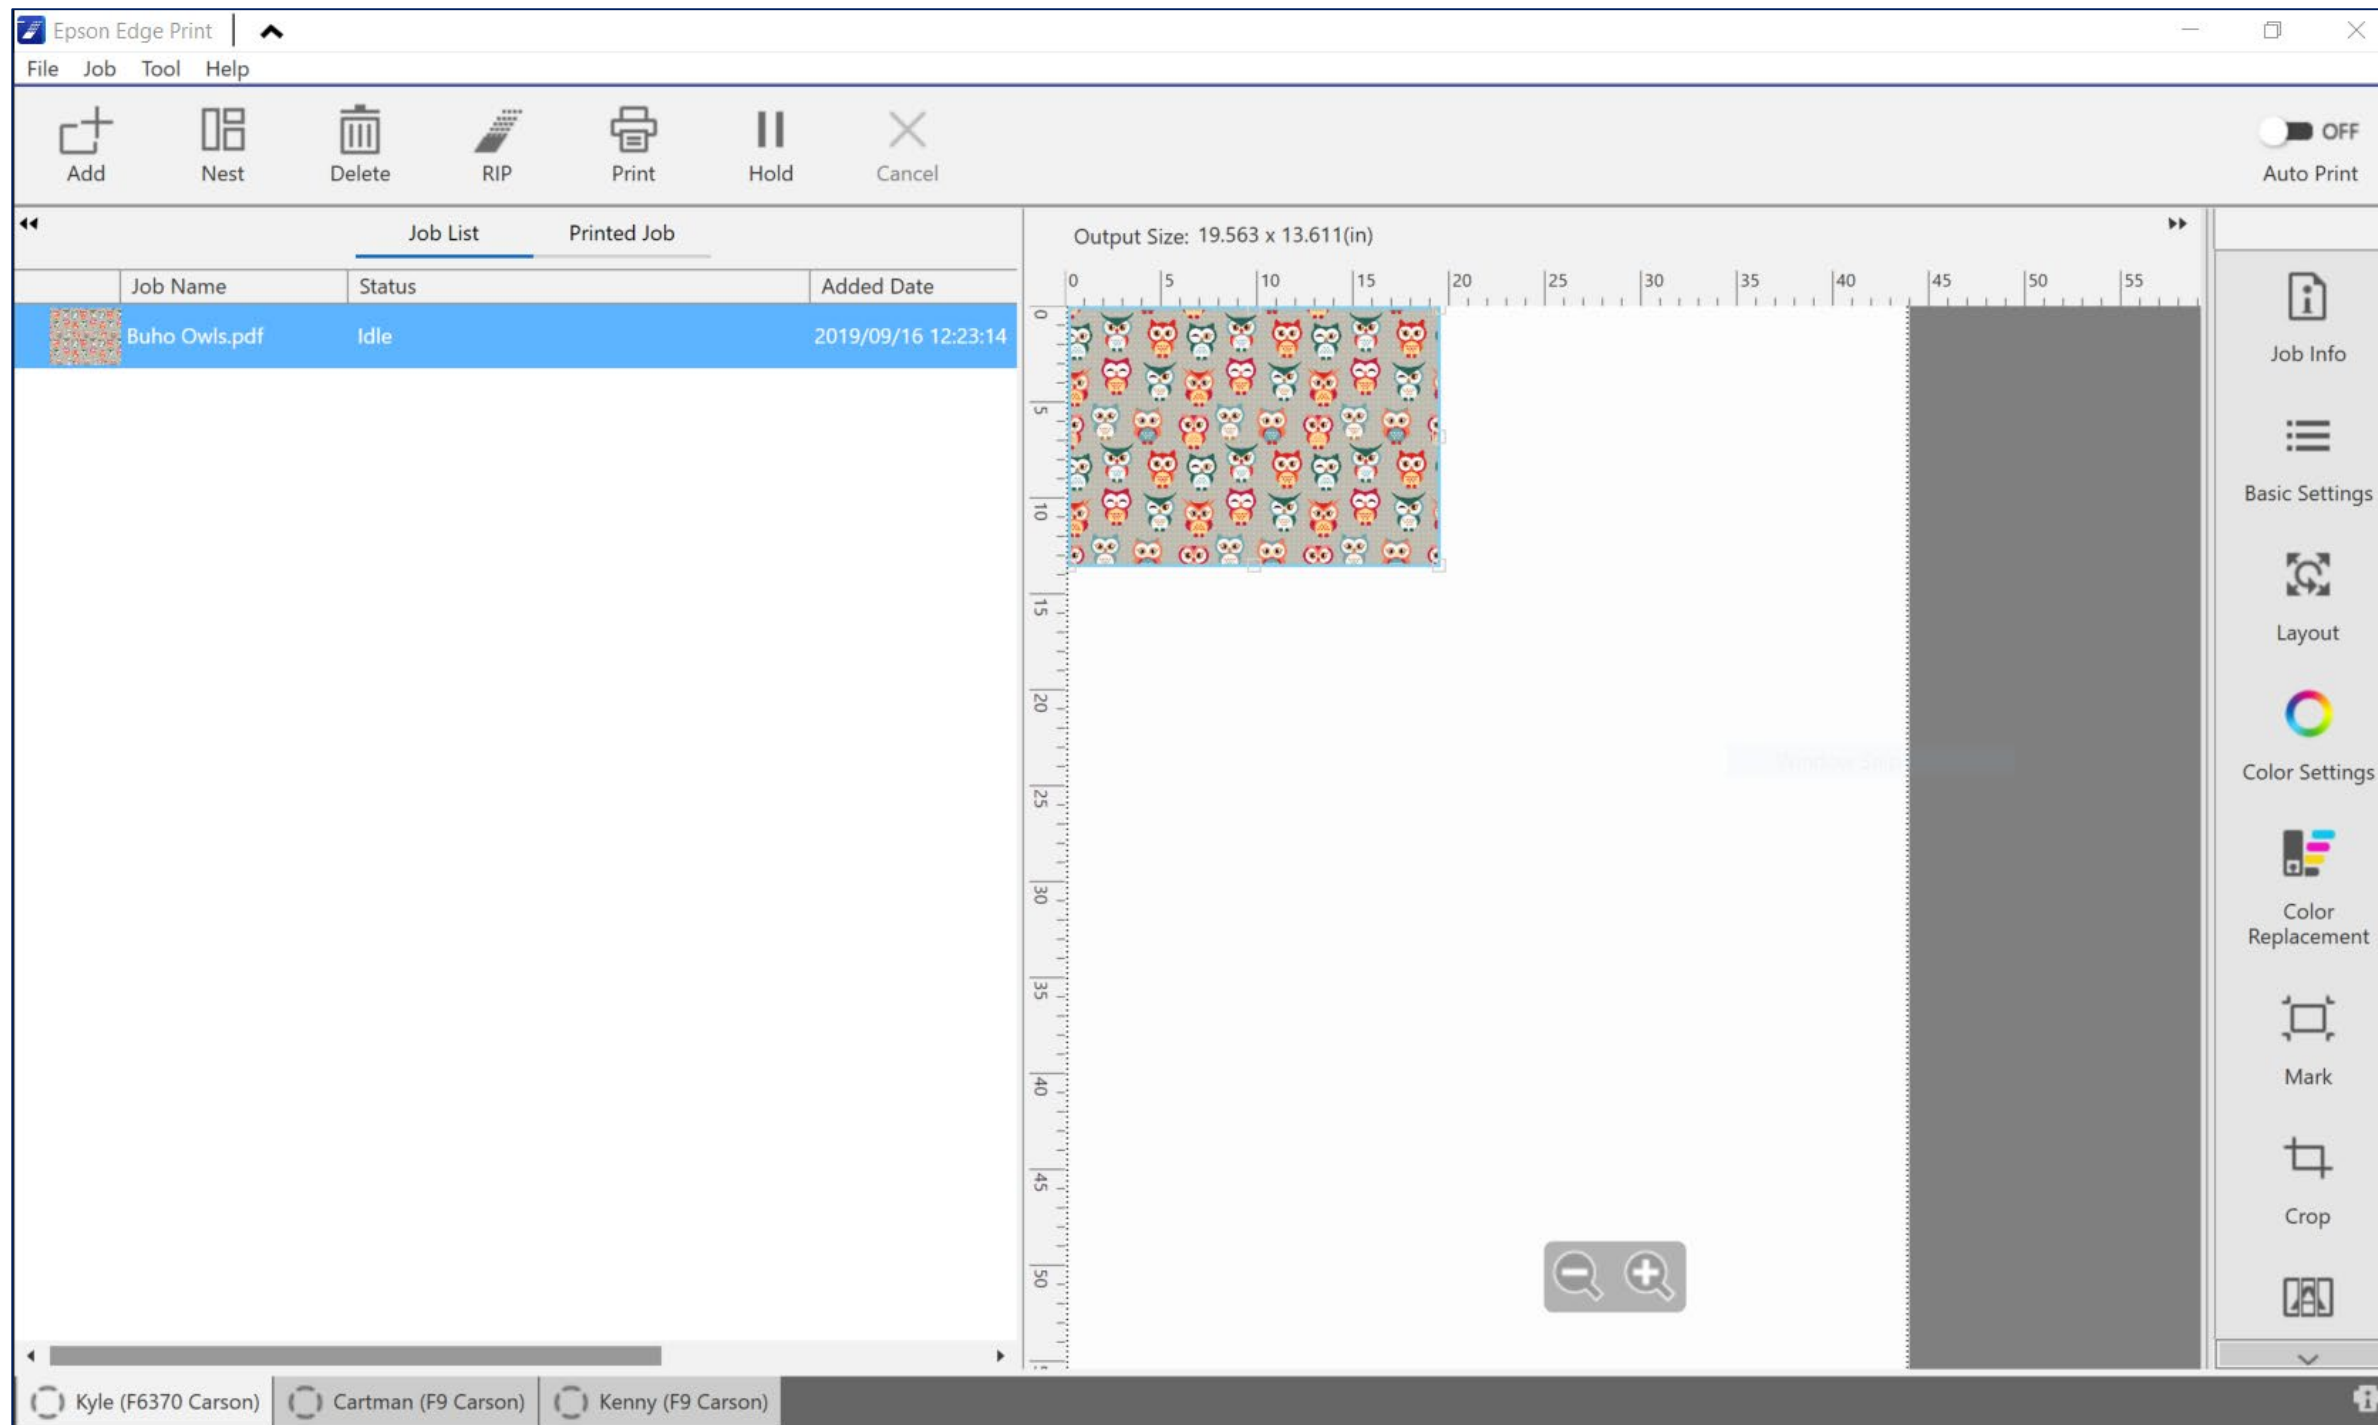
Epson Edge Print

File Job Tool Help

Add Nest Delete RIP Print Hold Cancel

OFF
Auto Print

Job List Printed Job

| | Job Name | Status | Added Date |
|---|---|---|---|
| | Buho Owls.pdf | Idle | 2019/09/16 12:23:14 |

Output Size: 19.563 x 13.611(in)

0 5 10 15 20 25 30 35 40 45 50 55

0 5 10 15 20 25 30 35 40 45 50

Job Info
Basic Settings
Layout
Color Settings
Color Replacement
Mark
Crop

Kyle (F6370 Carson) Cartman (F9 Carson) Kenny (F9 Carson)